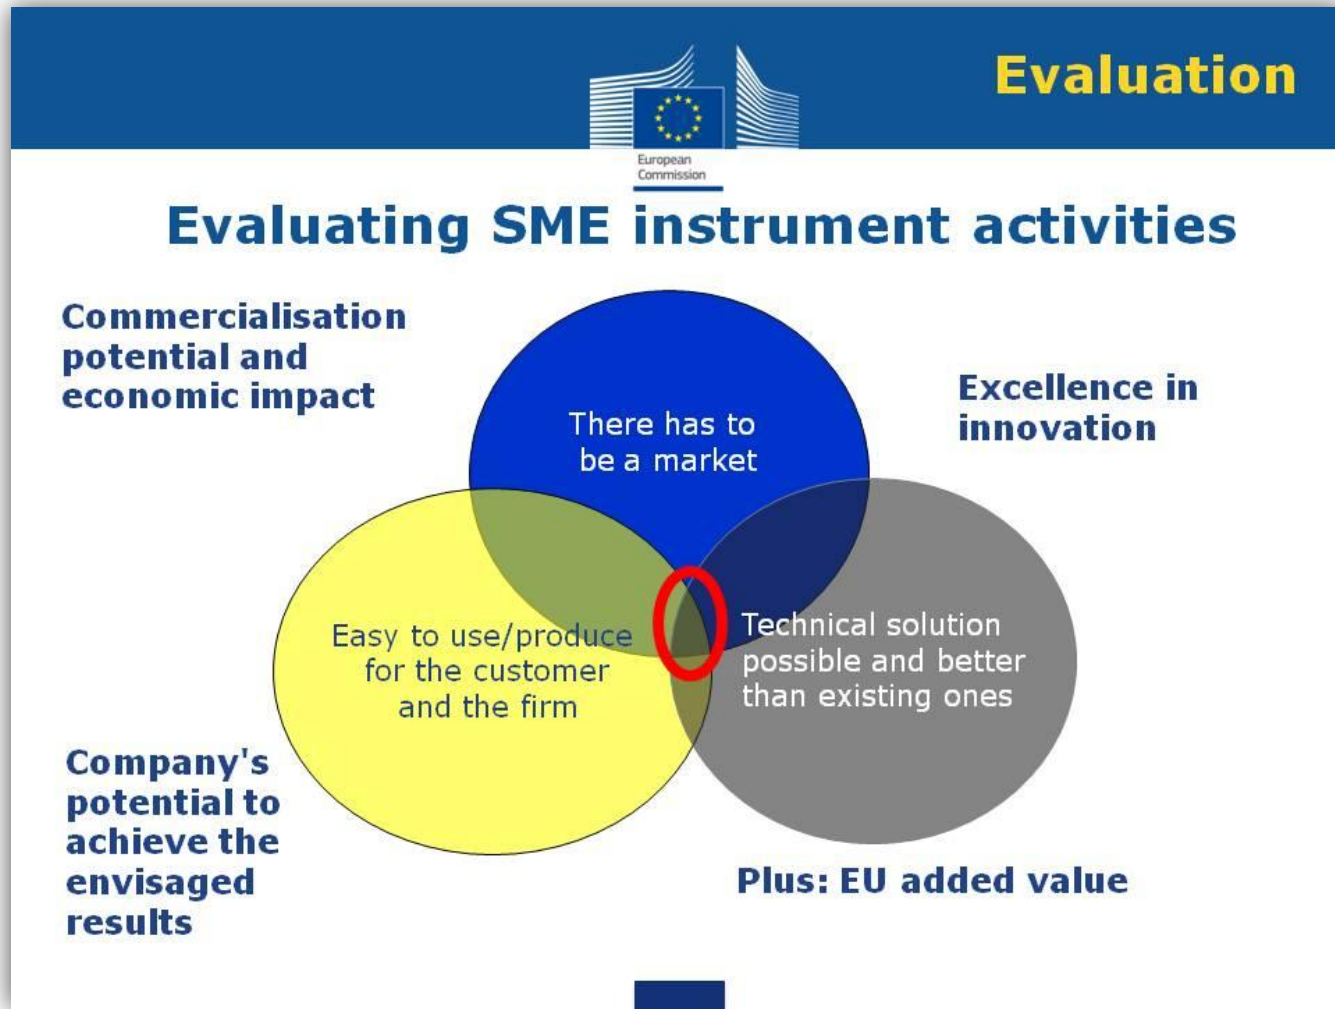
European Commission

Evaluation

Evaluating SME instrument activities

Commercialisation potential and economic impact

There has to be a market

Excellence in innovation

Easy to use/produce for the customer and the firm

Technical solution possible and better than existing ones

Company's potential to achieve the envisaged results

Plus: EU added value